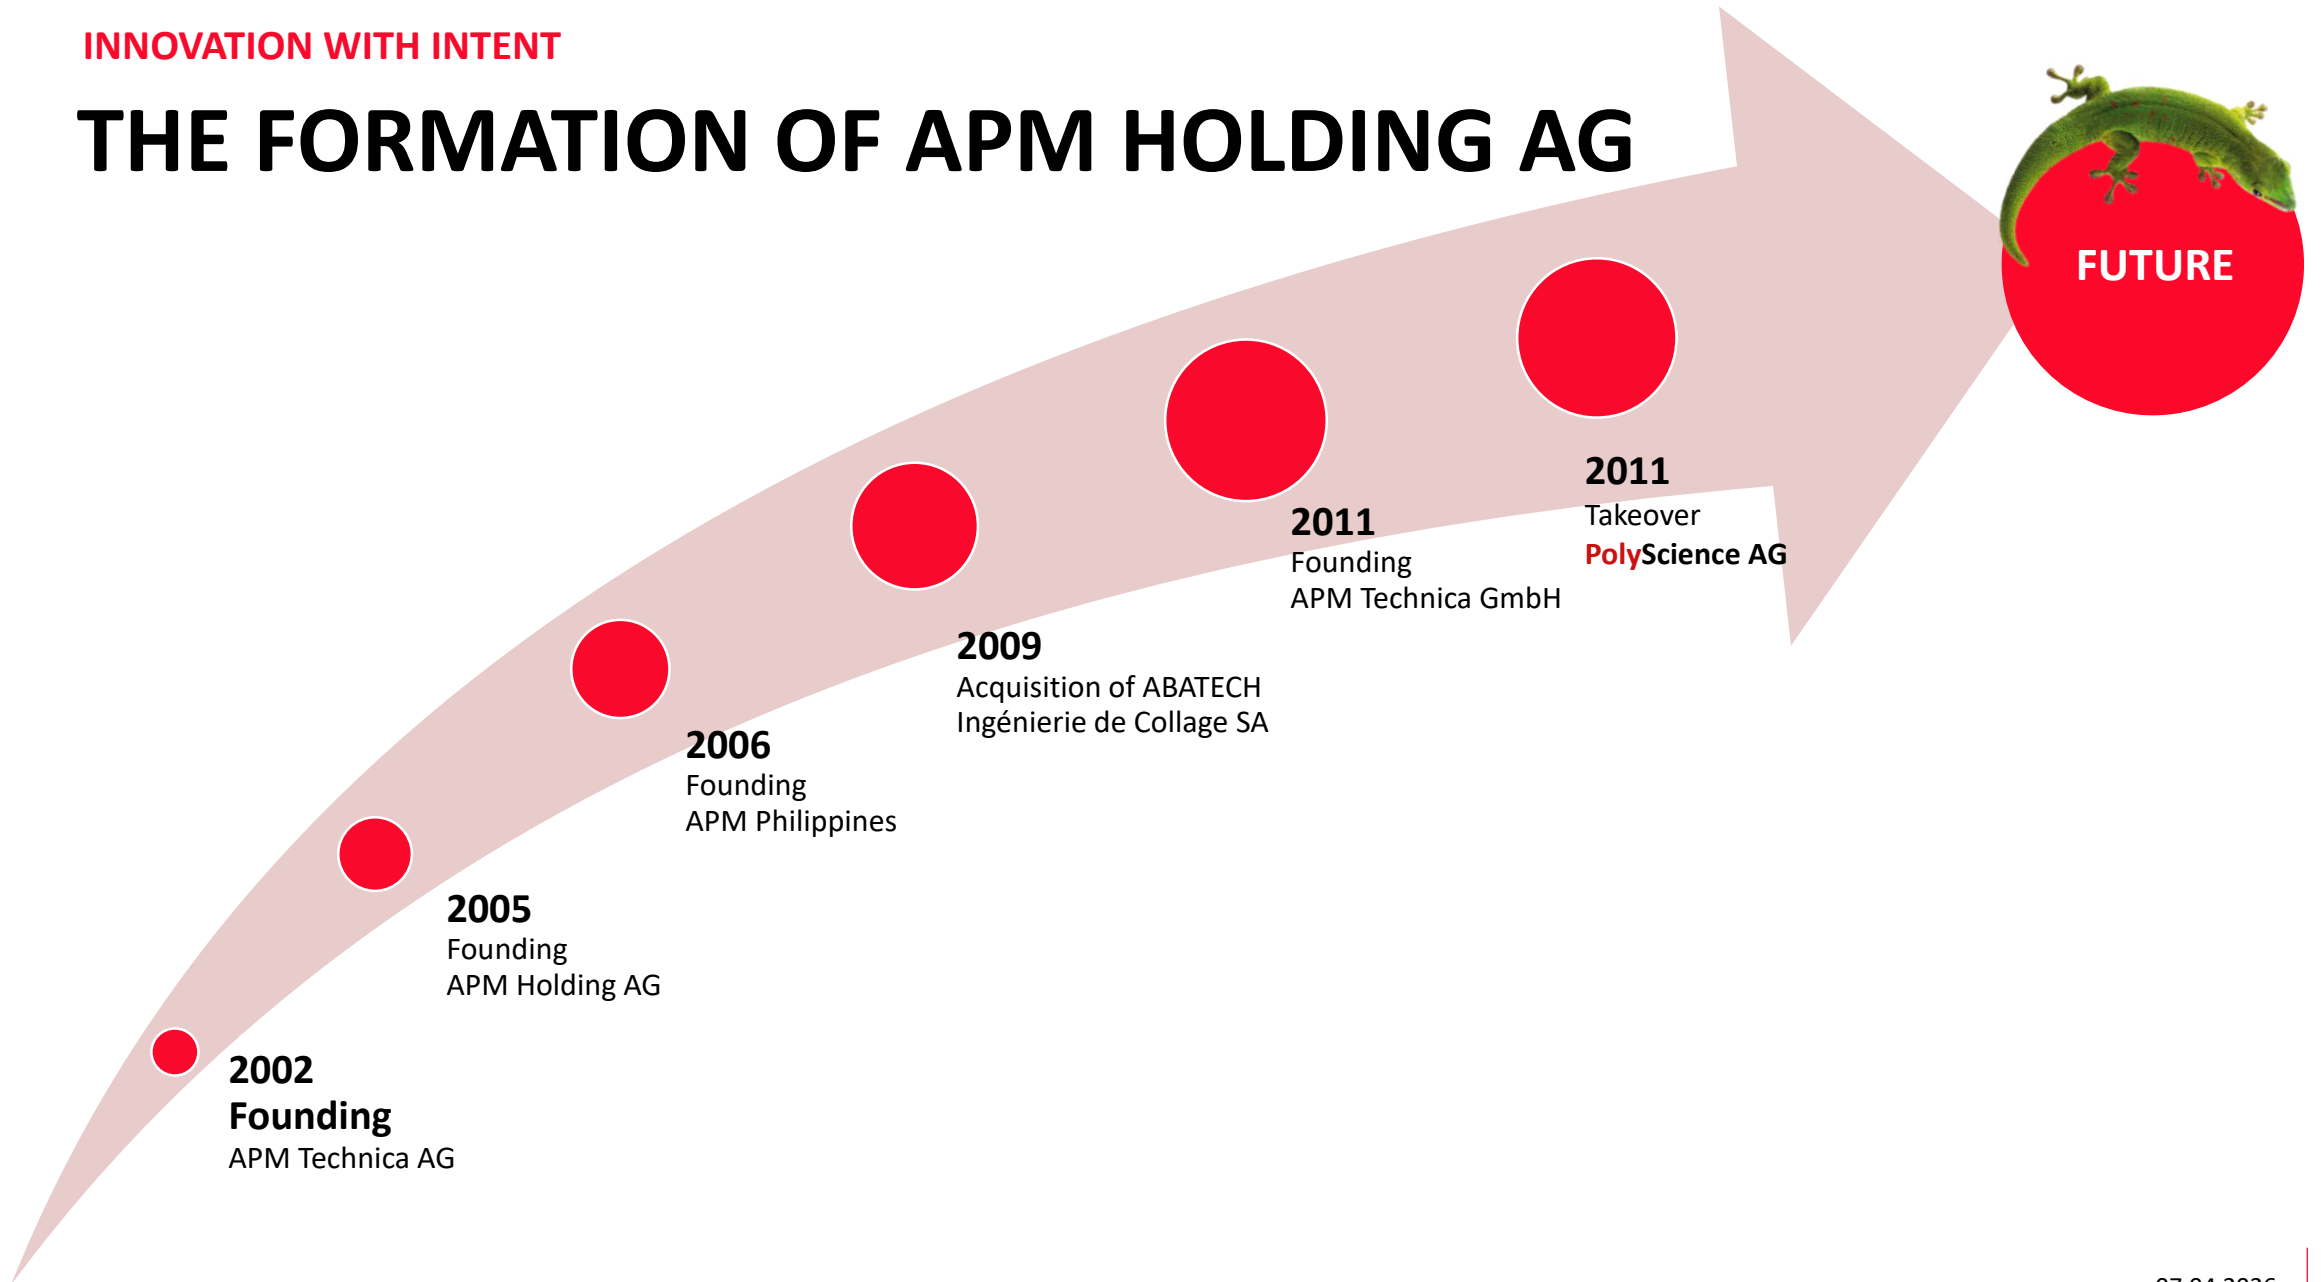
INNOVATION WITH INTENT

THE FORMATION OF APM HOLDING AG

FUTURE

2011
Takeover
PolyScience AG

2011
Founding
APM Technica GmbH

2009
Acquisition of ABATECH
Ingénierie de Collage SA

2006
Founding
APM Philippines

2005
Founding
APM Holding AG

2002
Founding
APM Technica AG

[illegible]